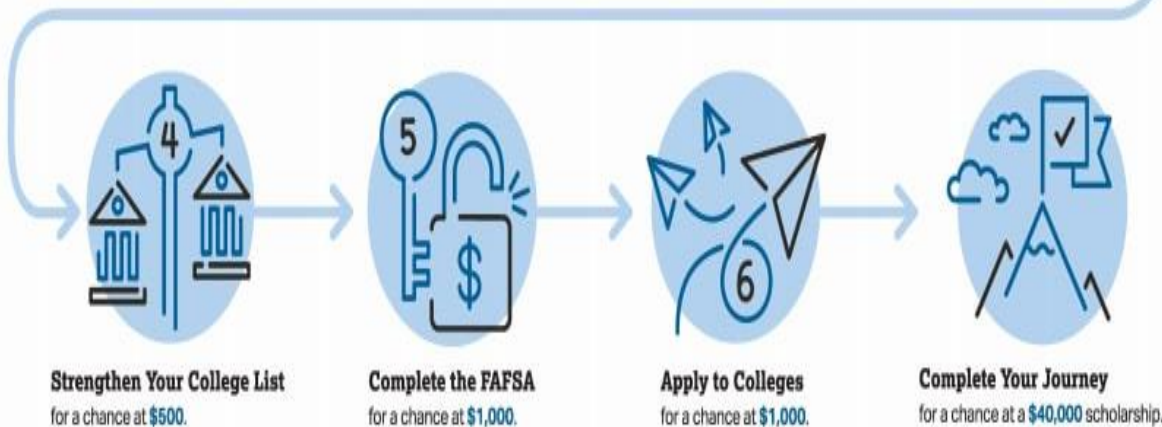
4

Strengthen Your College List
for a chance at $500.

5

$

Complete the FAFSA
for a chance at $1,000.

6

Apply to Colleges
for a chance at $1,000.

Complete Your Journey
for a chance at a $40,000 scholarship.